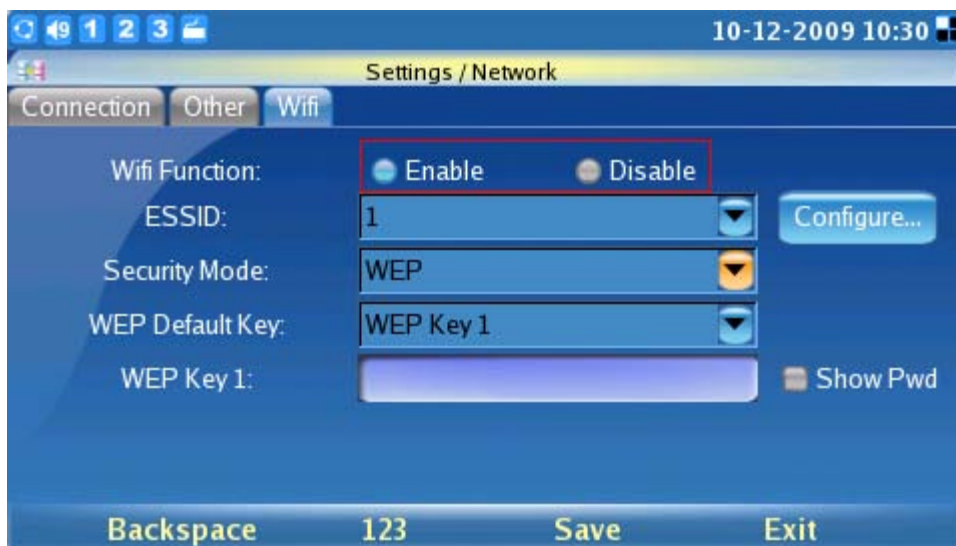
1 2 3 10-12-2009 10:30

Settings / Network

Connection Other Wifi

Wifi Function: Enable Disable

ESSID: 1 Configure...

Security Mode: WEP

WEP Default Key: WEP Key 1

WEP Key 1: Show Pwd

Backspace 123 Save Exit